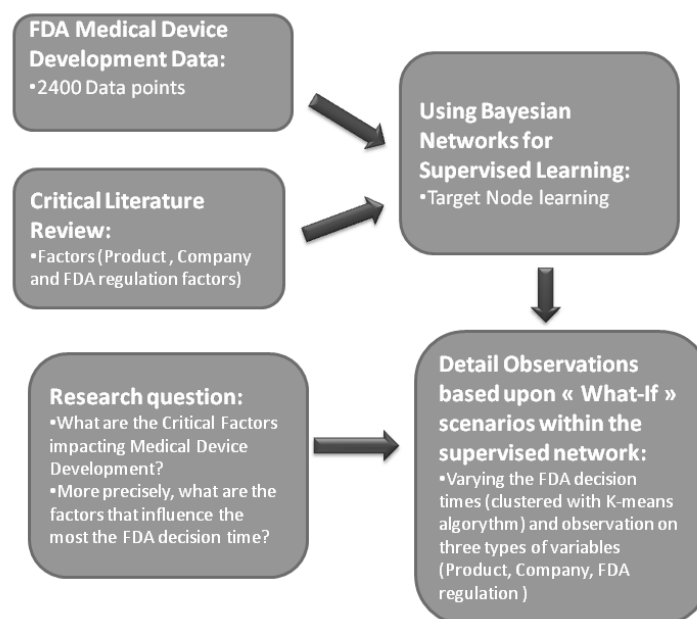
FDA Medical Device Development Data:
•2400 Data points

Critical Literature Review:
•Factors (Product , Company and FDA regulation factors)

Using Bayesian Networks for Supervised Learning:
•Target Node learning

Research question:
•What are the Critical Factors impacting Medical Device Development?
•More precisely, what are the factors that influence the most the FDA decision time?

Detail Observations based upon « What-If » scenarios within the supervised network:
•Varying the FDA decision times (clustered with K-means algorythm) and observation on three types of variables (Product, Company, FDA regulation )